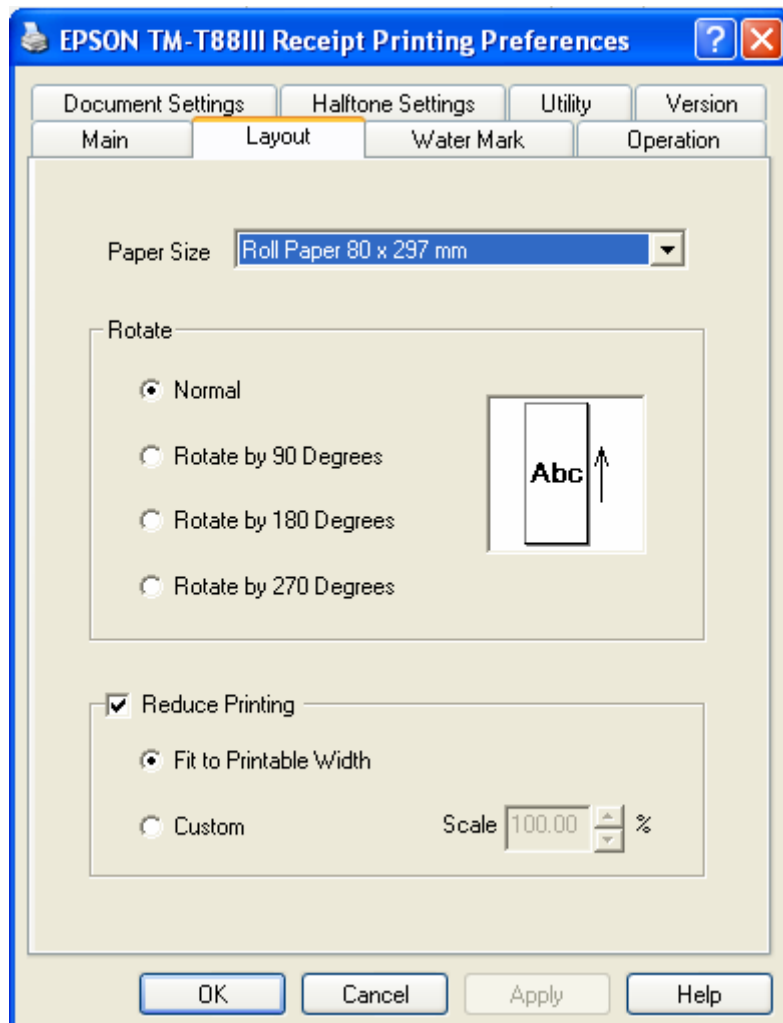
EPSON TM-T88III Receipt Printing Preferences

?

X

Document Settings

Halftone Settings

Utility

Version

Main

Layout

Water Mark

Operation

Paper Size

Roll Paper 80 x 297 mm

Rotate

Normal

Rotate by 90 Degrees

Rotate by 180 Degrees

Rotate by 270 Degrees

Abc

Reduce Printing

Fit to Printable Width

Custom

Scale 100.00 %

OK

Cancel

Apply

Help